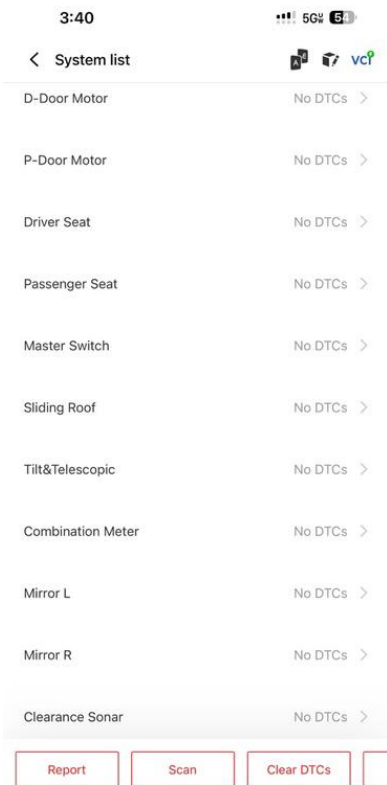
3:40

5G 54

< System list

VCI

D-Door Motor No DTCs >

P-Door Motor No DTCs >

Driver Seat No DTCs >

Passenger Seat No DTCs >

Master Switch No DTCs >

Sliding Roof No DTCs >

Tilt&Telescopic No DTCs >

Combination Meter No DTCs >

Mirror L No DTCs >

Mirror R No DTCs >

Clearance Sonar No DTCs >

Report Scan Clear DTCs